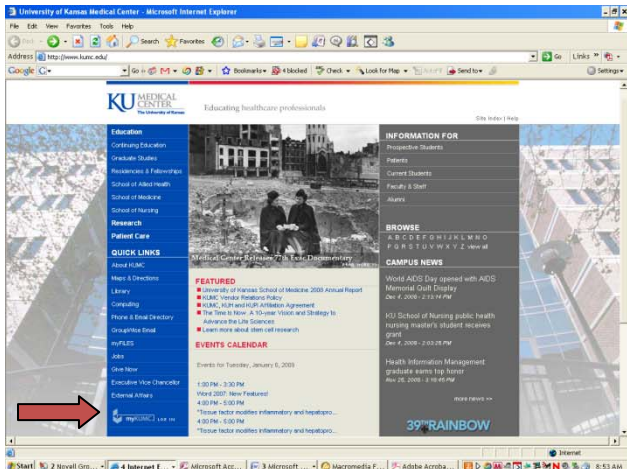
University of Kansas Medical Center - Microsoft Internet Explorer

File Edit View Favorites Tools Help

Back Search Favorites

Address http://www.kumc.edu/

Go Links

Google G- Go Bookmarks 4 blocked Check Look for Map Send to Settings

KU MEDICAL CENTER The University of Kansas

Educating healthcare professionals

Site Index | Help

Education
Continuing Education
Graduate Studies
Residencies & Fellowships
School of Allied Health
School of Medicine
School of Nursing
Research
Patient Care

QUICK LINKS
About KUMC
Maps & Directions
Library
Computing
Phone & Email Directory
GroupWise Email
myFILES
Jobs
Give Now
Executive Vice Chancellor
External Affairs

myKUMC

Medical Center Releases 77th Exec Documentary

FEATURED
University of Kansas School of Medicine 2005 Annual Report
KUMC Vendor Relations Policy
KUMC, KUH and KUPI Affiliation Agreement
The Time Is Now: A 10-year Vision and Strategy to Advance the Life Sciences
Learn more about stem cell research

EVENTS CALENDAR

Events for Tuesday, January 6, 2009

1:30 PM - 3:30 PM
Word 2007: New Features!
4:00 PM - 5:00 PM
"Tissue factor modifies inflammatory and hepatopro...
4:00 PM - 5:00 PM
"Tissue factor modifies inflammatory and hepatopro...

INFORMATION FOR
Prospective Students
Patients
Current Students
Faculty & Staff
Alumni

BROWSE
A B C D E F G H I J K L M N O
P Q R S T U V W X Y Z view all

CAMPUS NEWS

World AIDS Day opened with AIDS Memorial Quilt Display
Dec 4, 2008 - 2:13:14 PM

KU School of Nursing public health nursing master's student receives grant
Dec 4, 2008 - 2:03:25 PM

Health Information Management graduate earns top honor
Nov 26, 2008 - 3:16:45 PM

more news >>

39th RAINBOW

Internet

Start 2 Novell Gro... 4 Internet E... Microsoft Acc... 3 Microsoft ... Macromedia F... Adobe Acroba... 8:53 AM